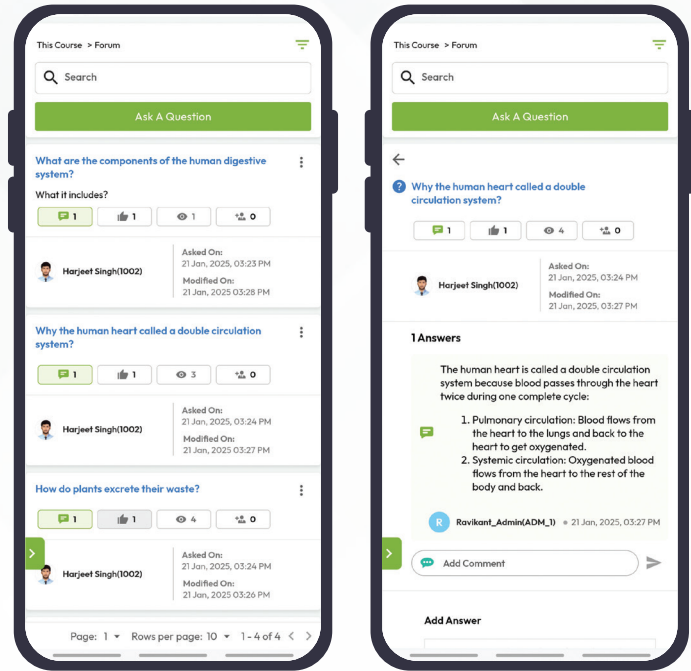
This Course > Forum

Search

Ask A Question

What are the components of the human digestive system?

What it includes?

1 1 1 0

Harjeet Singh(1002)

Asked On:
21 Jan, 2025, 03:23 PM

Modified On:
21 Jan, 2025, 03:28 PM

Why the human heart called a double circulation system?

1 1 3 0

Harjeet Singh(1002)

Asked On:
21 Jan, 2025, 03:24 PM

Modified On:
21 Jan, 2025, 03:27 PM

How do plants excrete their waste?

1 1 4 0

Harjeet Singh(1002)

Asked On:
21 Jan, 2025, 03:24 PM

Modified On:
21 Jan, 2025, 03:26 PM

Page: 1 Rows per page: 10 1 - 4 of 4

This Course > Forum

Search

Ask A Question

Why the human heart called a double circulation system?

1 1 4 0

Harjeet Singh(1002)

Asked On:
21 Jan, 2025, 03:24 PM

Modified On:
21 Jan, 2025, 03:27 PM

1 Answers

The human heart is called a double circulation system because blood passes through the heart twice during one complete cycle:

1. Pulmonary circulation: Blood flows from the heart to the lungs and back to the heart to get oxygenated.
2. Systemic circulation: Oxygenated blood flows from the heart to the rest of the body and back.

R Ravikant_Admin(ADM_1) • 21 Jan, 2025, 03:27 PM

Add Comment

Add Answer